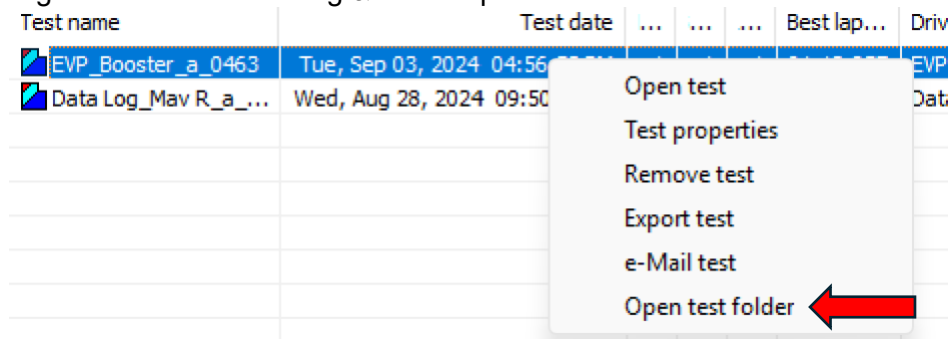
| Test name | Test date | ... | ... | ... | Best lap... | Driv |
|---|---|---|---|---|---|---|
| EVP_Booster_a_0463 | Tue, Sep 03, 2024 04:56 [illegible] | | | | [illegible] | EVP |
| Data Log_Mav R_a_... | Wed, Aug 28, 2024 09:50 | | | | | Data |

Open test
Test properties
Remove test
Export test
e-Mail test
Open test folder